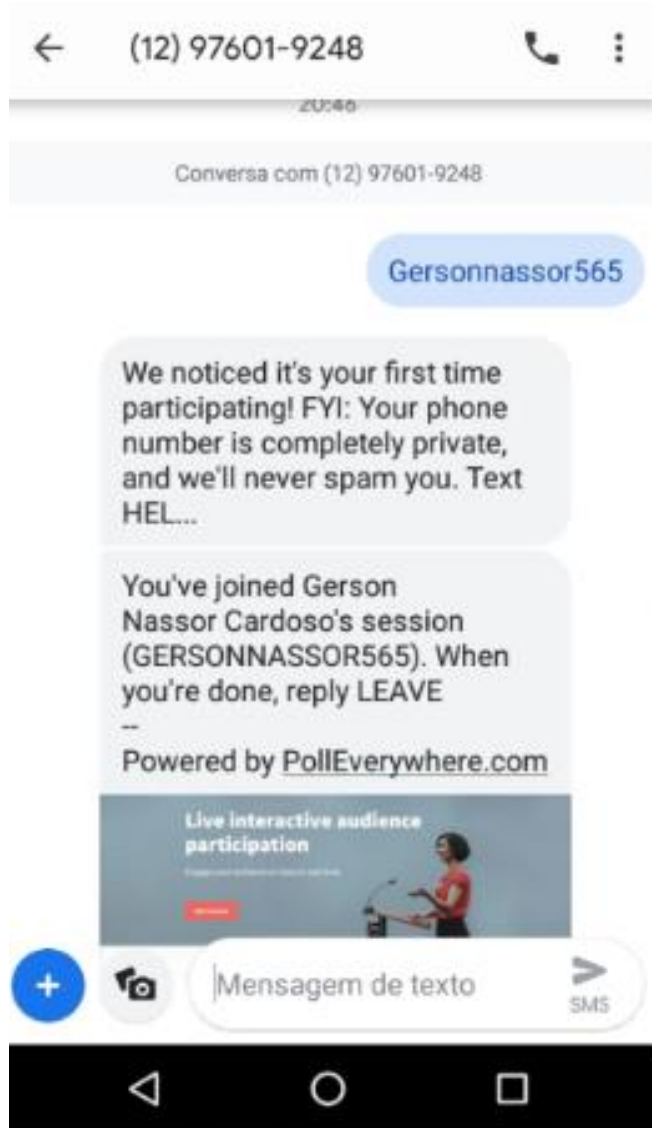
(12) 97601-9248

20:46

Conversa com (12) 97601-9248

Gersonnassor565

We noticed it's your first time participating! FYI: Your phone number is completely private, and we'll never spam you. Text HEL...

You've joined Gerson Nassor Cardoso's session (GERSONNASSOR565). When you're done, reply LEAVE
--
Powered by PollEverywhere.com

Live interactive audience participation

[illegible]

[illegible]

Mensagem de texto

SMS